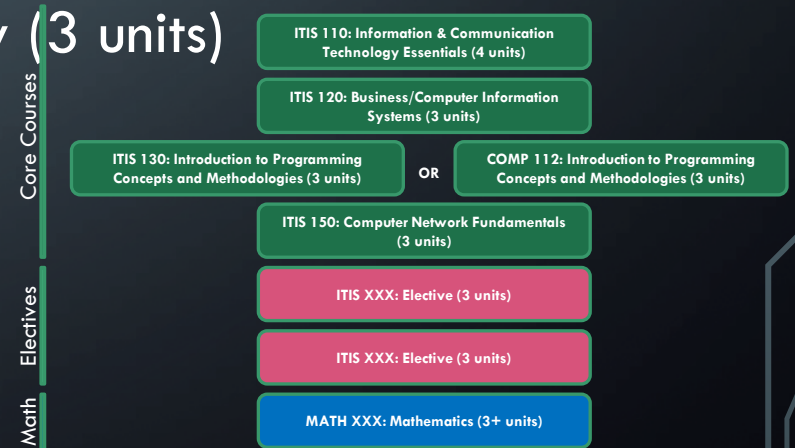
y (3 units)

Core Courses

ITIS 110: Information & Communication Technology Essentials (4 units)

ITIS 120: Business/Computer Information Systems (3 units)

ITIS 130: Introduction to Programming Concepts and Methodologies (3 units)

OR

COMP 112: Introduction to Programming Concepts and Methodologies (3 units)

ITIS 150: Computer Network Fundamentals (3 units)

Electives

ITIS XXX: Elective (3 units)

ITIS XXX: Elective (3 units)

Math

MATH XXX: Mathematics (3+ units)